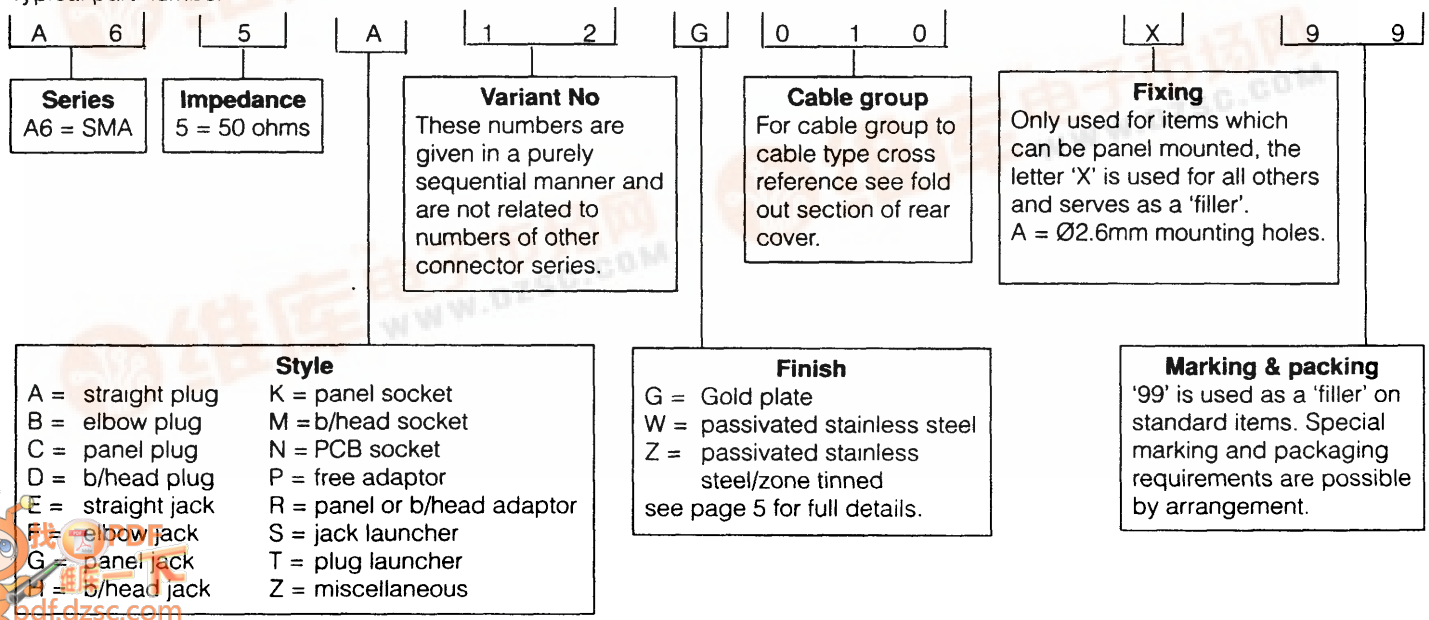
A 6 | 5 | A | 1 2 | G | 0 1 0 | X | 9 9

Series
A6 = SMA

Impedance
5 = 50 ohms

Variant No
These numbers are given in a purely sequential manner and are not related to numbers of other connector series.

Cable group
For cable group to cable type cross reference see fold out section of rear cover.

Fixing
Only used for items which can be panel mounted, the letter 'X' is used for all others and serves as a 'filler'.
A = Ø2.6mm mounting holes.

Style
A = straight plug
B = elbow plug
C = panel plug
D = b/head plug
E = straight jack
F = elbow jack
G = panel jack
H = b/head jack
K = panel socket
M = b/head socket
N = PCB socket
P = free adaptor
R = panel or b/head adaptor
S = jack launcher
T = plug launcher
Z = miscellaneous

Finish
G = Gold plate
W = passivated stainless steel
Z = passivated stainless steel/zone tinned
see page 5 for full details.

Marking & packing
'99' is used as a 'filler' on standard items. Special marking and packaging requirements are possible by arrangement.

pdf.dzsc.com